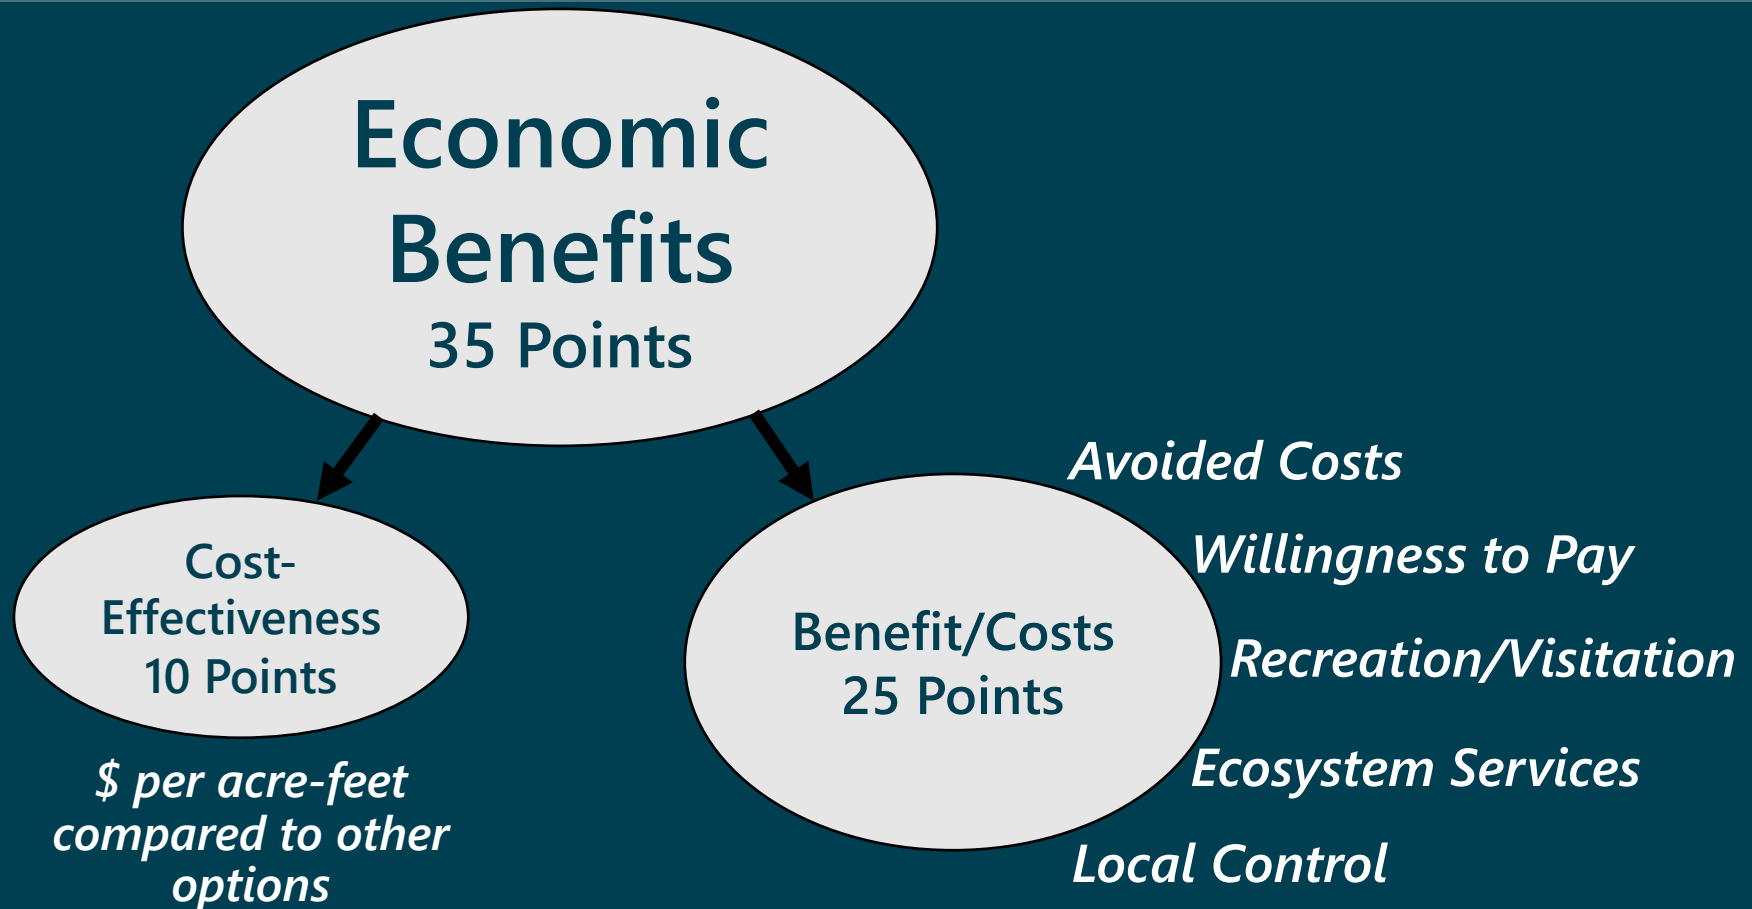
Economic Benefits
35 Points

Cost-Effectiveness
10 Points

$ per acre-feet compared to other options

Benefit/Costs
25 Points

Avoided Costs

Willingness to Pay

Recreation/Visitation

Ecosystem Services

Local Control